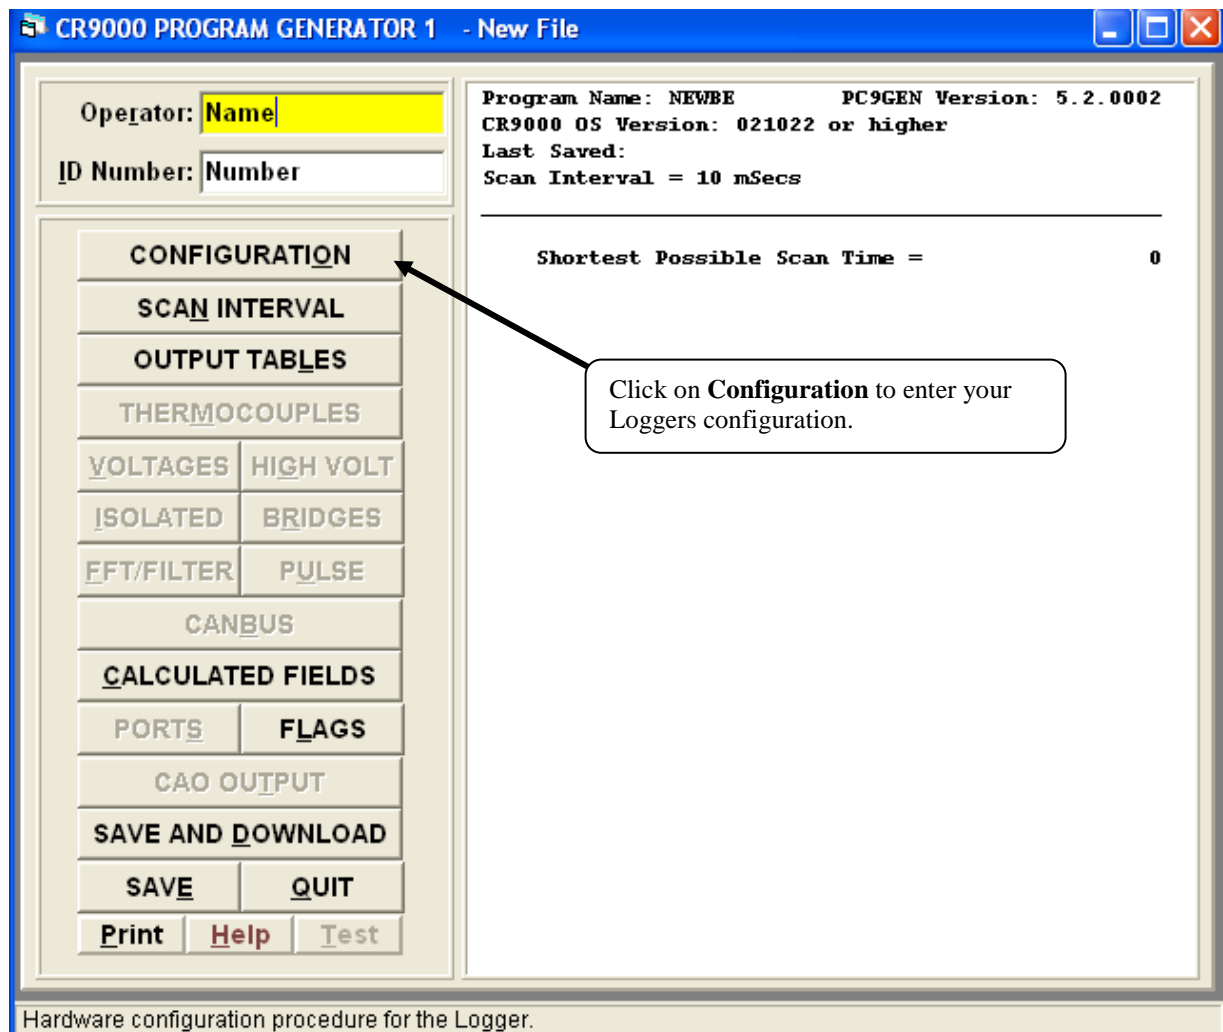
CR9000 PROGRAM GENERATOR 1 - New File

Operator: Name

ID Number: Number

CONFIGURATION

SCAN INTERVAL

OUTPUT TABLES

THERMOCOUPLES

VOLTAGES

HIGH VOLT

ISOLATED

BRIDGES

FFT/FILTER

PULSE

CANBUS

CALCULATED FIELDS

PORTS

FLAGS

CAO OUTPUT

SAVE AND DOWNLOAD

SAVE

QUIT

Print

Help

Test

Program Name: NEWBE PC9GEN Version: 5.2.0002
CR9000 OS Version: 021022 or higher
Last Saved:
Scan Interval = 10 mSecs

Shortest Possible Scan Time = 0

Click on **Configuration** to enter your Loggers configuration.

Hardware configuration procedure for the Logger.